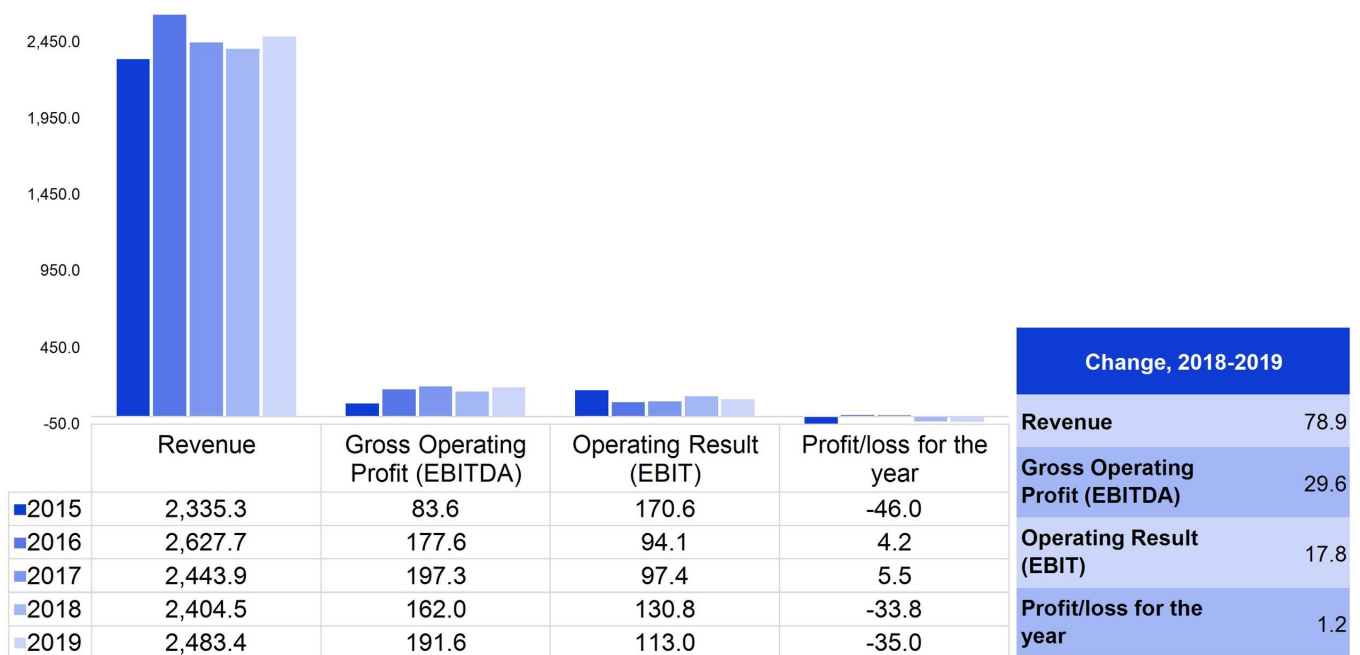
2,450.0
1,950.0
1,450.0
950.0
450.0
-50.0

| | Revenue | Gross Operating Profit (EBITDA) | Operating Result (EBIT) | Profit/loss for the year |
|---|---|---|---|---|
| 2015 | 2,335.3 | 83.6 | 170.6 | -46.0 |
| 2016 | 2,627.7 | 177.6 | 94.1 | 4.2 |
| 2017 | 2,443.9 | 197.3 | 97.4 | 5.5 |
| 2018 | 2,404.5 | 162.0 | 130.8 | -33.8 |
| 2019 | 2,483.4 | 191.6 | 113.0 | -35.0 |

| Change, 2018-2019 | |
|---|---|
| Revenue | 78.9 |
| Gross Operating Profit (EBITDA) | 29.6 |
| Operating Result (EBIT) | 17.8 |
| Profit/loss for the year | 1.2 |